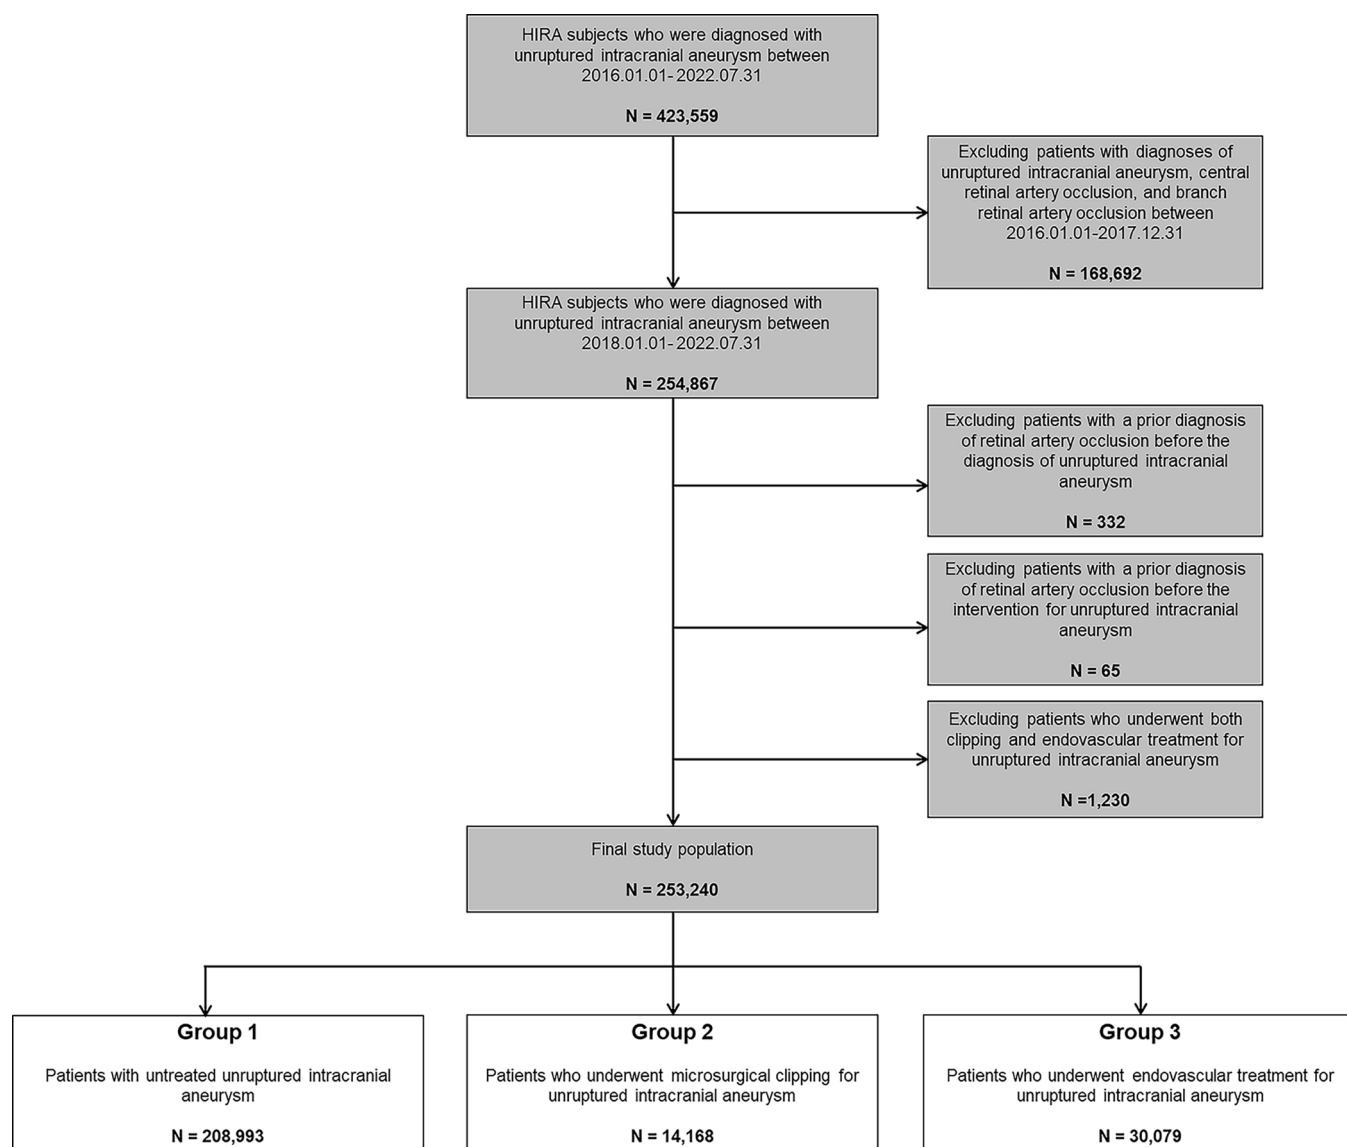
HIRA subjects who were diagnosed with unruptured intracranial aneurysm between 2016.01.01- 2022.07.31

N = 423,559

Excluding patients with diagnoses of unruptured intracranial aneurysm, central retinal artery occlusion, and branch retinal artery occlusion between 2016.01.01-2017.12.31

N = 168,692

HIRA subjects who were diagnosed with unruptured intracranial aneurysm between 2018.01.01- 2022.07.31

N = 254,867

Excluding patients with a prior diagnosis of retinal artery occlusion before the diagnosis of unruptured intracranial aneurysm

N = 332

Excluding patients with a prior diagnosis of retinal artery occlusion before the intervention for unruptured intracranial aneurysm

N = 65

Excluding patients who underwent both clipping and endovascular treatment for unruptured intracranial aneurysm

N =1,230

Final study population

N = 253,240

Group 1

Patients with untreated unruptured intracranial aneurysm

N = 208,993

Group 2

Patients who underwent microsurgical clipping for unruptured intracranial aneurysm

N = 14,168

Group 3

Patients who underwent endovascular treatment for unruptured intracranial aneurysm

N = 30,079